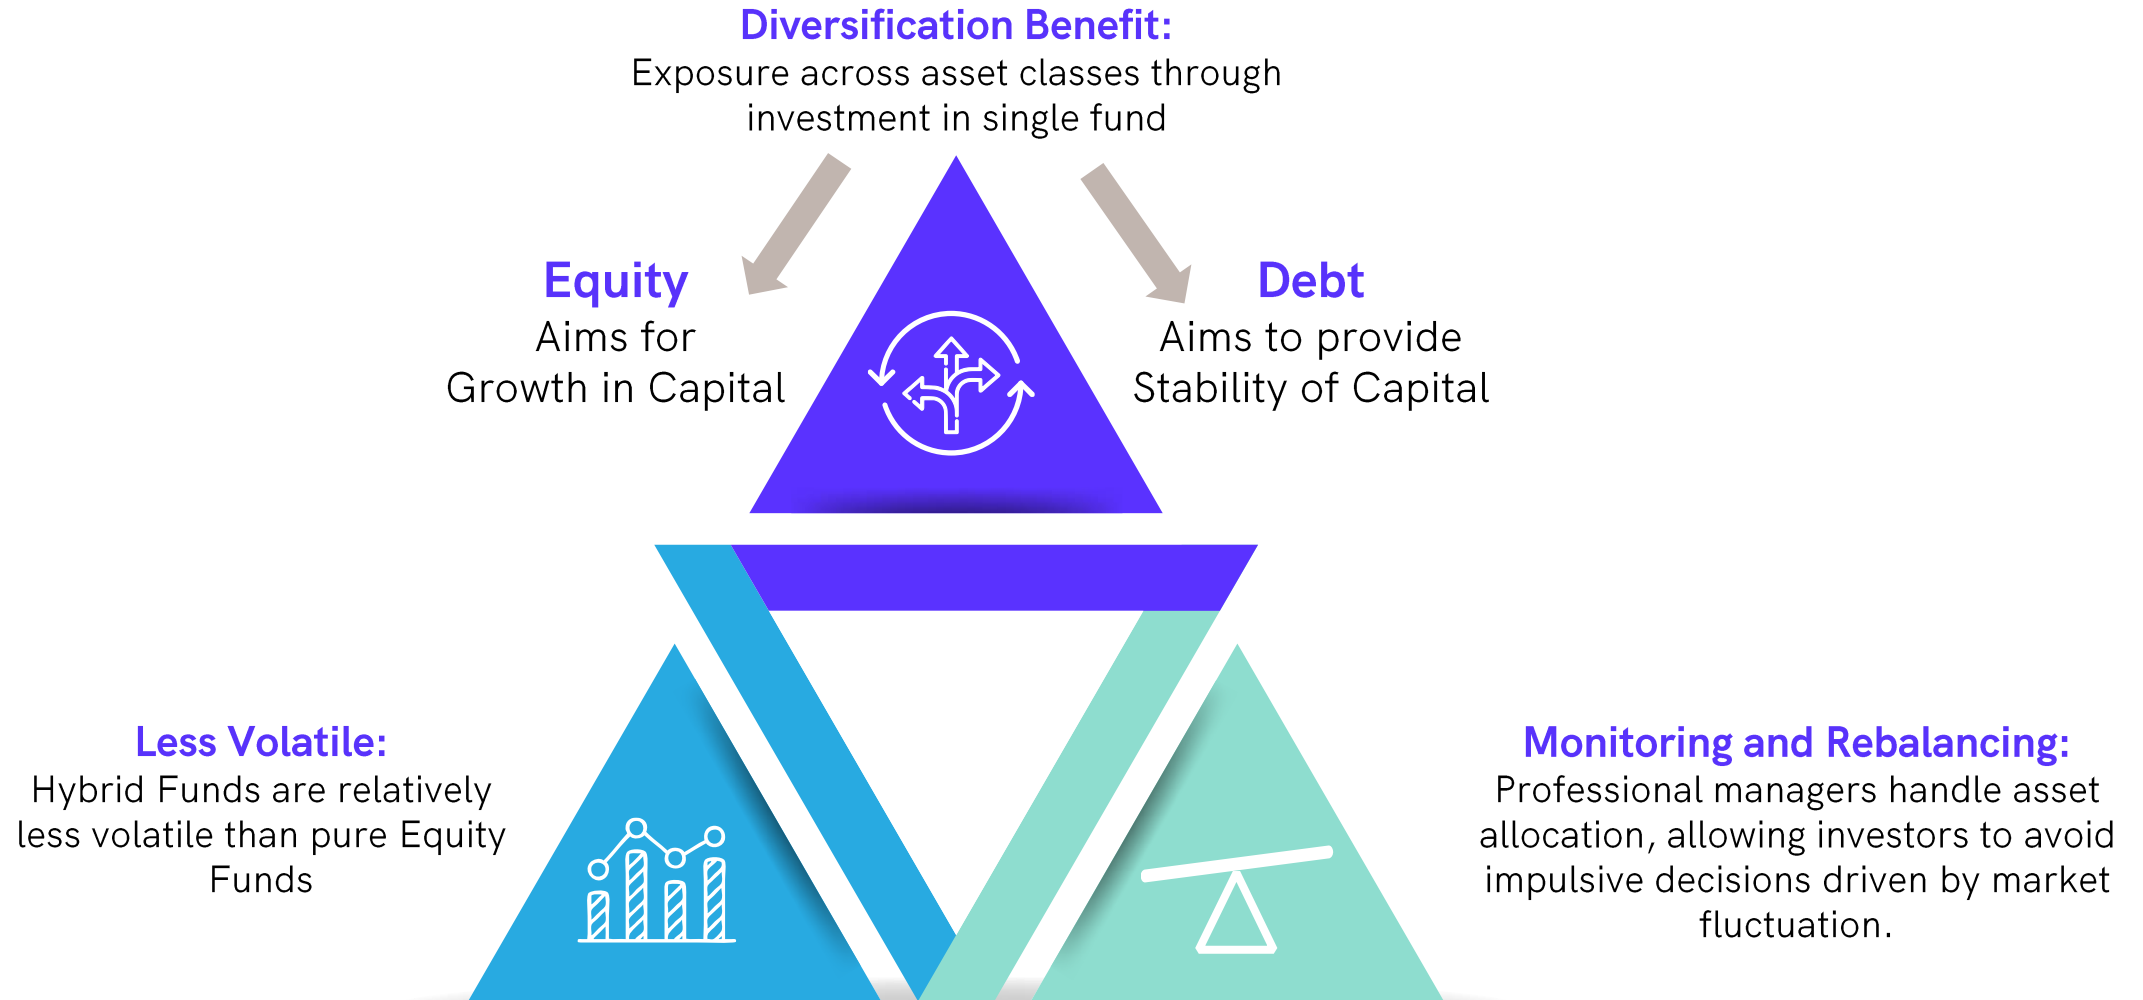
Diversification Benefit:
Exposure across asset classes through investment in single fund

Equity
Aims for Growth in Capital

Debt
Aims to provide Stability of Capital

Less Volatile:
Hybrid Funds are relatively less volatile than pure Equity Funds

Monitoring and Rebalancing:
Professional managers handle asset allocation, allowing investors to avoid impulsive decisions driven by market fluctuation.